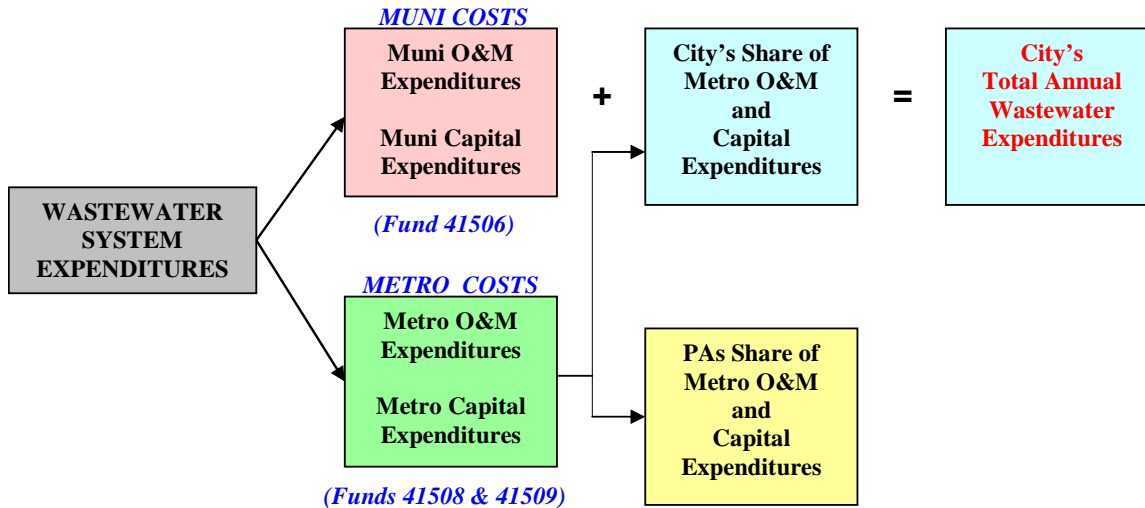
MUNI COSTS

Muni O&M Expenditures

Muni Capital Expenditures

(Fund 41506)

+

City's Share of Metro O&M and Capital Expenditures

=

City's Total Annual Wastewater Expenditures

WASTEWATER SYSTEM EXPENDITURES

METRO COSTS

Metro O&M Expenditures

Metro Capital Expenditures

(Funds 41508 & 41509)

PAs Share of Metro O&M and Capital Expenditures